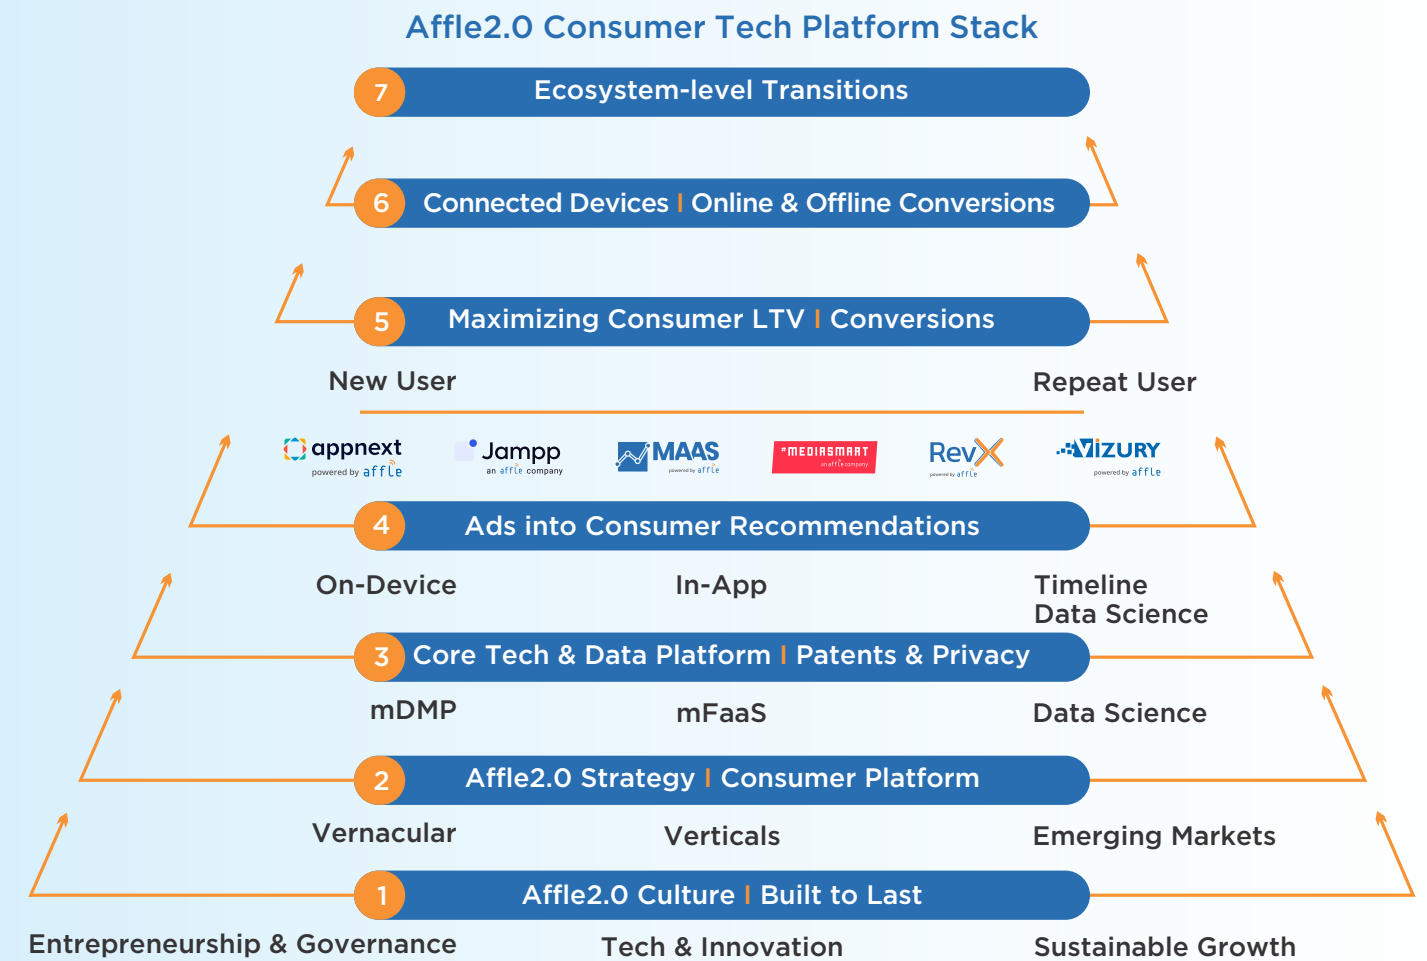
Affle2.0 Consumer Tech Platform Stack

7 Ecosystem-level Transitions

6 Connected Devices | Online & Offline Conversions

5 Maximizing Consumer LTV | Conversions

New User

Repeat User

appnext powered by affle

Jampp an affle company

MAAS powered by affle

MEDIASMART an affle company

RevX powered by affle

VIZURY powered by affle

4 Ads into Consumer Recommendations

On-Device

In-App

Timeline Data Science

3 Core Tech & Data Platform | Patents & Privacy

mDMP

mFaaS

Data Science

2 Affle2.0 Strategy | Consumer Platform

Vernacular

Verticals

Emerging Markets

1 Affle2.0 Culture | Built to Last

Entrepreneurship & Governance

Tech & Innovation

Sustainable Growth